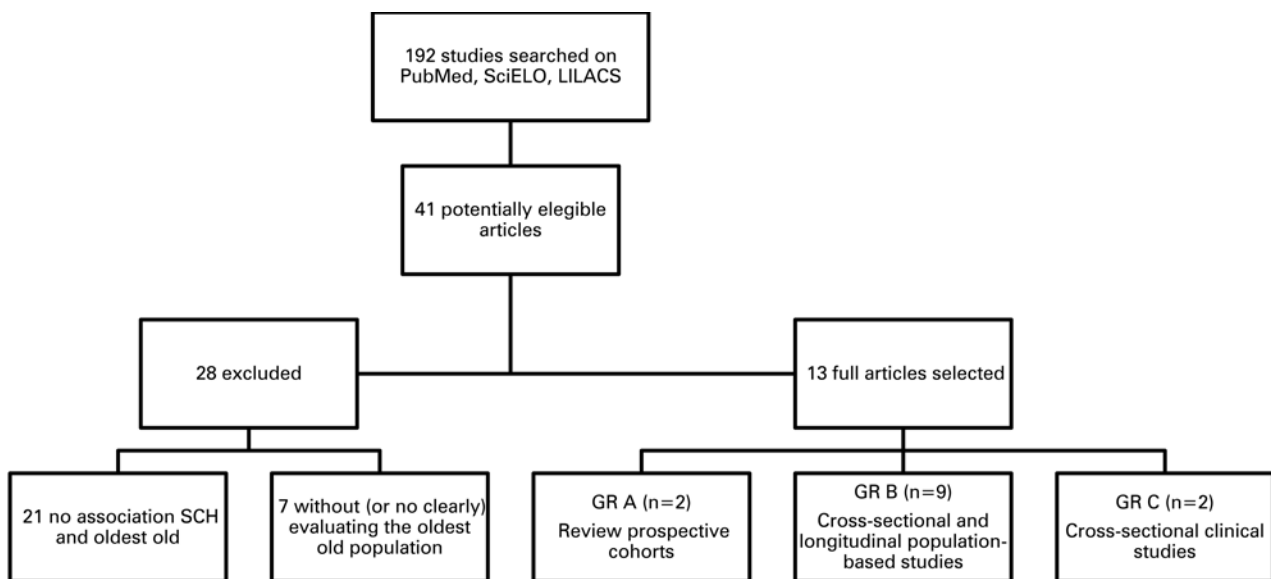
192 studies searched on PubMed, SciELO, LILACS

41 potentially elegible articles

28 excluded

13 full articles selected

21 no association SCH and oldest old

7 without (or no clearly) evaluating the oldest old population

GR A (n=2)
Review prospective cohorts

GR B (n=9)
Cross-sectional and longitudinal population-based studies

GR C (n=2)
Cross-sectional clinical studies